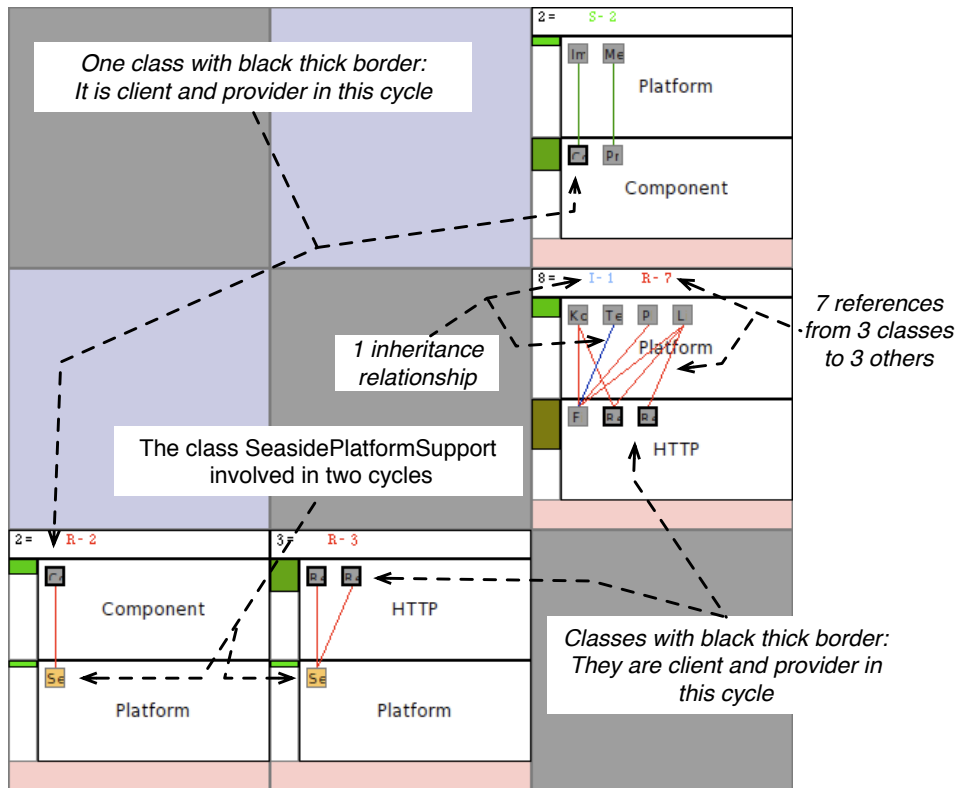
One class with black thick border:
It is client and provider in this cycle

2 = S-2

Im Me

Platform

Cr Pr

Component

8 = I-1 R-7

Kc Te P L

Platform

F Ra Ra

HTTP

7 references from 3 classes to 3 others

1 inheritance relationship

The class SeasidePlatformSupport involved in two cycles

2 = R-2

Cr

Component

Se

Platform

3 = R-3

Ra Ra

HTTP

Se

Platform

Classes with black thick border:
They are client and provider in this cycle